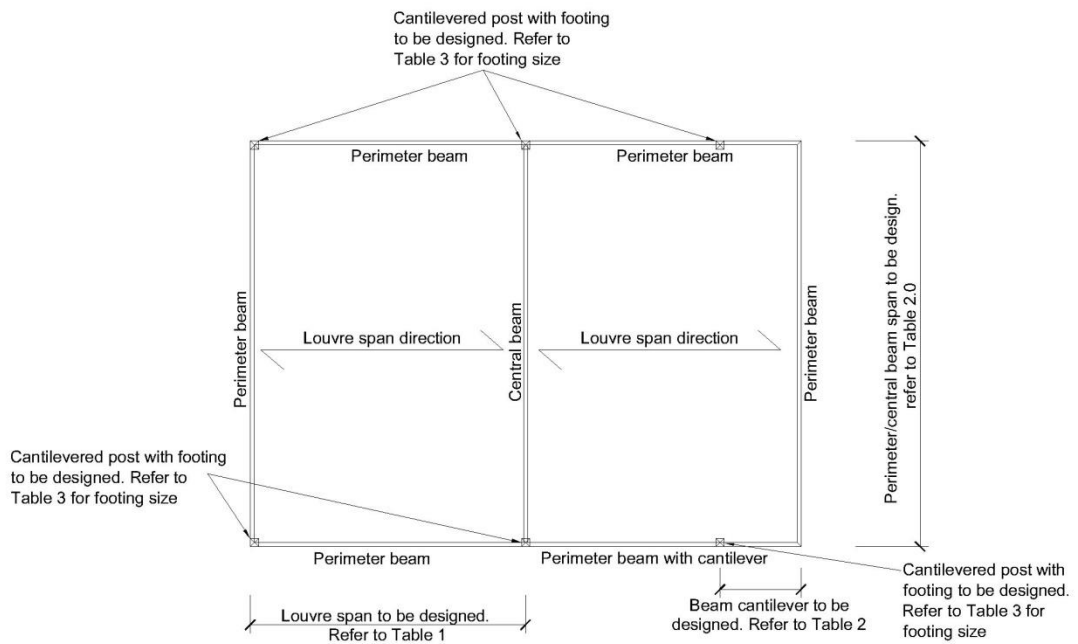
Cantilevered post with footing to be designed. Refer to Table 3 for footing size

Perimeter beam

Perimeter beam

Perimeter beam

Louvre span direction

Central beam

Louvre span direction

Perimeter beam

Perimeter/central beam span to be design. refer to Table 2.0

Cantilevered post with footing to be designed. Refer to Table 3 for footing size

Perimeter beam

Perimeter beam with cantilever

Cantilevered post with footing to be designed. Refer to Table 3 for footing size

Louvre span to be designed. Refer to Table 1

Beam cantilever to be designed. Refer to Table 2